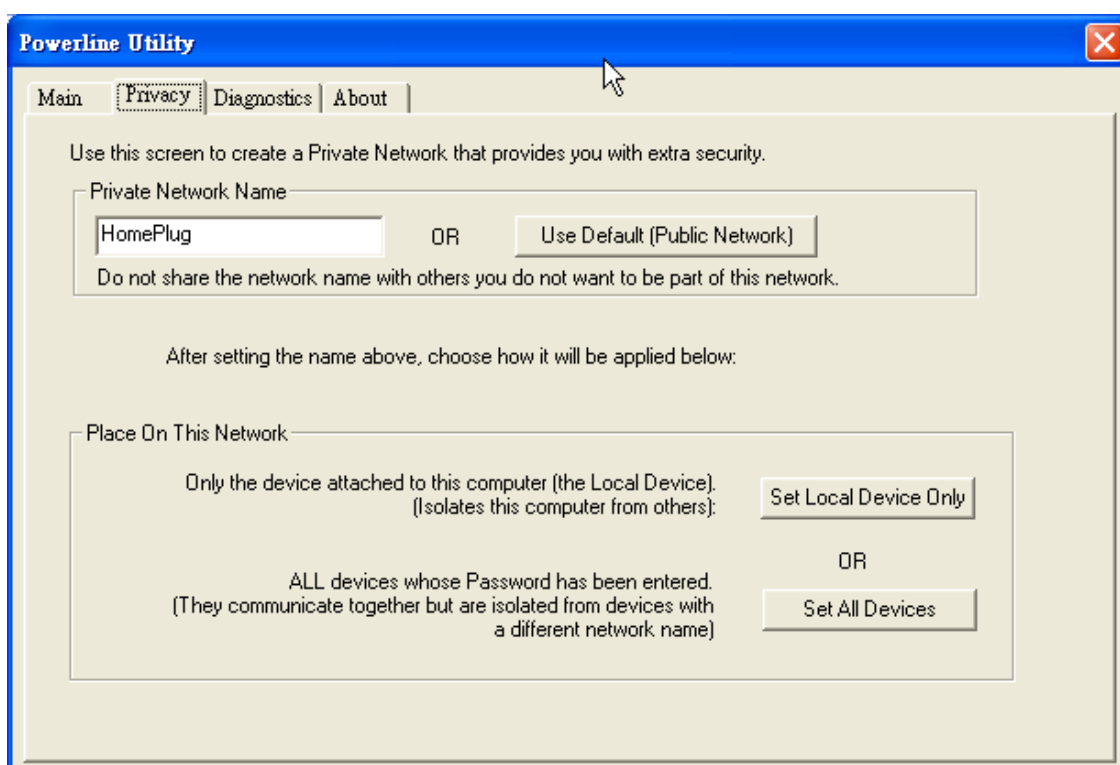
Powerline Utility

Main | Privacy | Diagnostics | About

Use this screen to create a Private Network that provides you with extra security.

Private Network Name

HomePlug

OR

Use Default (Public Network)

Do not share the network name with others you do not want to be part of this network.

After setting the name above, choose how it will be applied below:

Place On This Network

Only the device attached to this computer (the Local Device). (Isolates this computer from others):

Set Local Device Only

OR

ALL devices whose Password has been entered. (They communicate together but are isolated from devices with a different network name)

Set All Devices